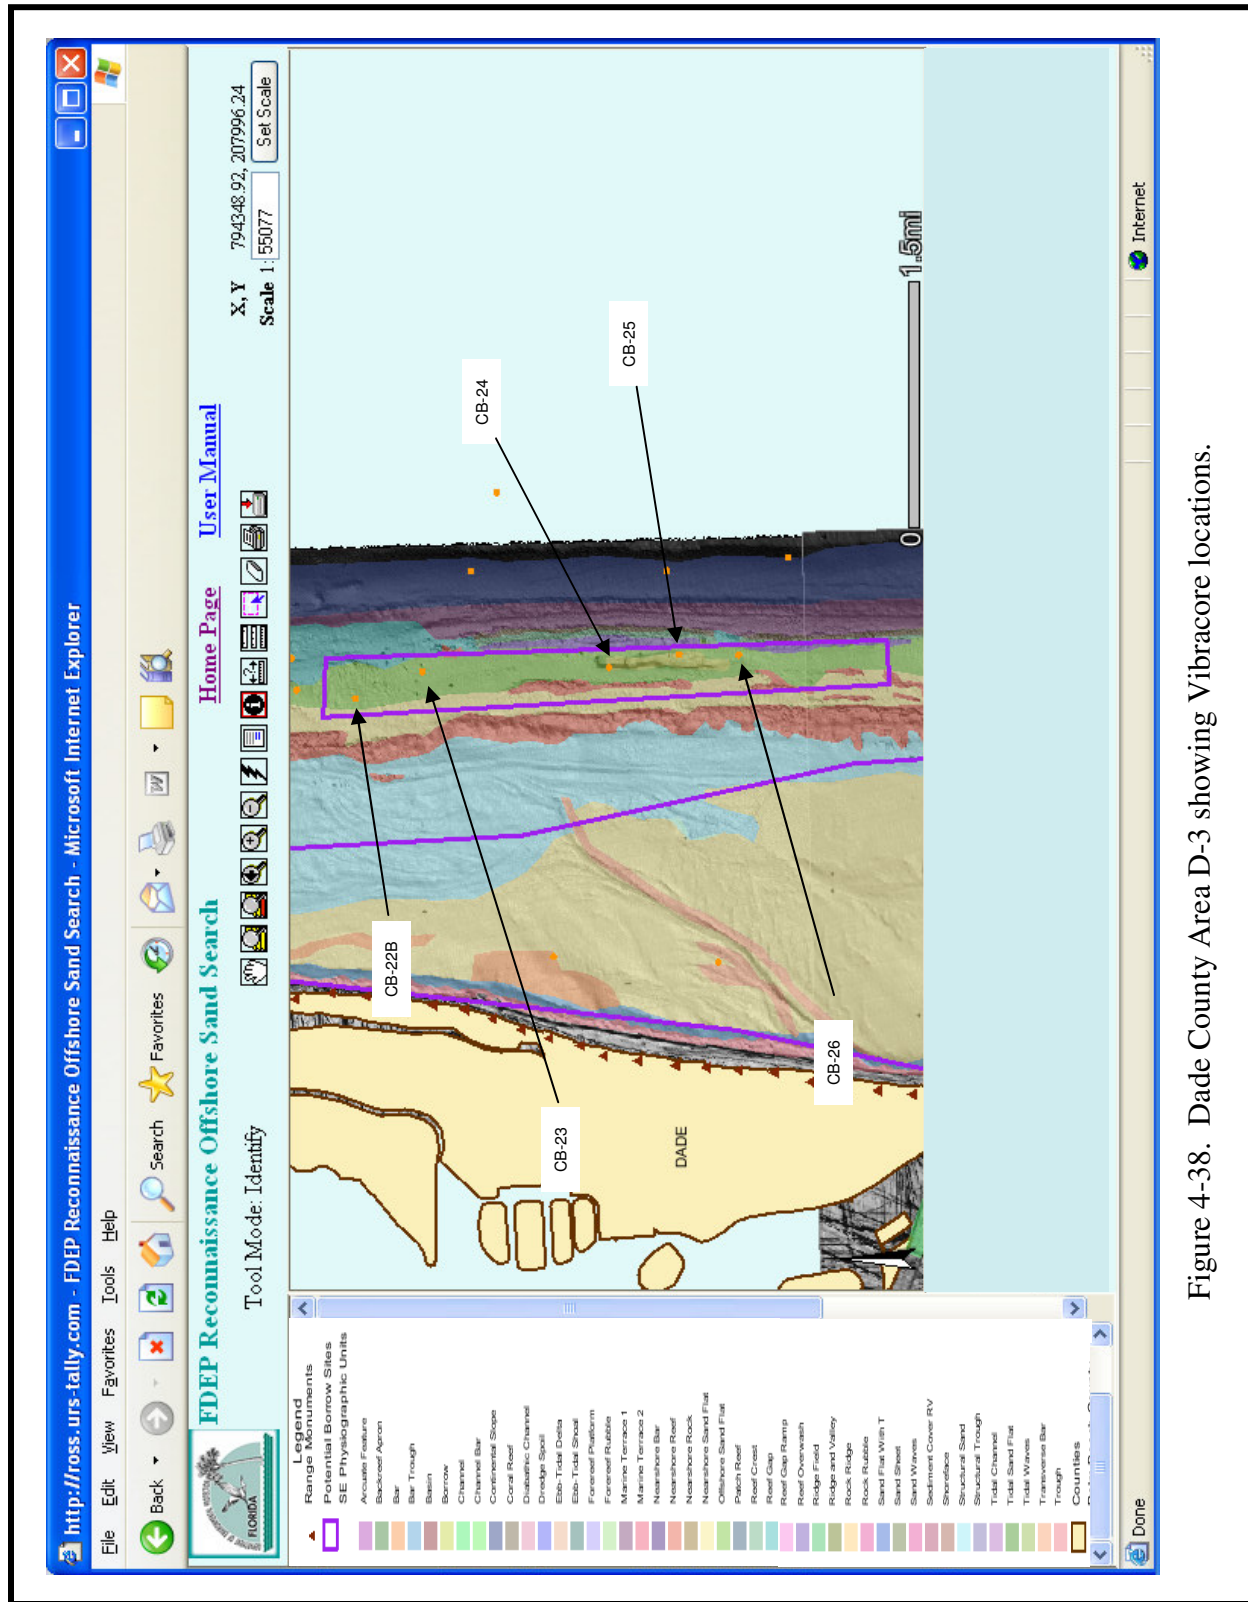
http://ross.urs-tally.com - FDEP Reconnaissance Offshore Sand Search - Microsoft Internet Explorer

File Edit View Favorites Tools Help

Back Search Favorites

FDEP Reconnaissance Offshore Sand Search

Home Page User Manual

Tool Mode: Identify

X, Y 794348.92, 207996.24
Scale 1: 55077 Set Scale

FLORIDA

Legend
Range Monuments
Potential Borrow Sites
SE Physiographic Units
Arcuate Feature
Backreef Apron
Bar
Bar Trough
Basin
Borrow
Channel
Channel Bar
Continental Slope
Coral Reef
Diabathic Channel
Dredge Spoil
Ebb-Tidal Delta
Ebb-Tidal Shoal
Forereef Rubble
Forereef Platform
Marine Terrace 1
Marine Terrace 2
Nearshore Bar
Nearshore Reef
Nearshore Rock
Nearshore Sand Flat
Offshore Sand Flat
Patch Reef
Reef Crest
Reef Gap
Reef Gap Ramp
Reef Overwash
Ridge Field
Ridge and Valley
Rock Ridge
Rock Rubble
Sand Flat With T
Sand Sheet
Sand Waves
Sediment Cover RV
Shoreface
Structural Sand
Structural Trough
Tidal Channel
Tidal Sand Flat
Tidal Waves
Transverse Bar
Trough
Counties

CB-24
CB-25
CB-22B
CB-23
CB-26
DADE
0
1.5mi

Done
Internet

Figure 4-38. Dade County Area D-3 showing Vibracore locations.